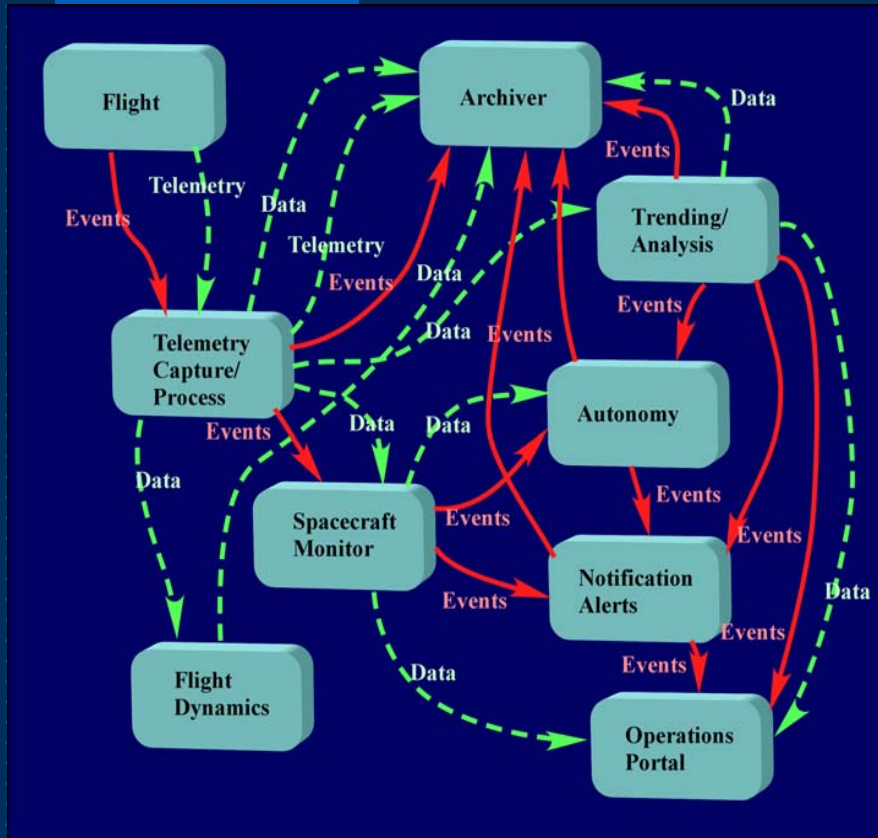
Flight

Archiver

Data

Events

Telemetry

Data

Events

Trending/ Analysis

Telemetry

Events

Data

Data

Events

Events

Telemetry Capture/ Process

Autonomy

Data

Data

Events

Data

Events

Events

Spacecraft Monitor

Events

Notification Alerts

Events

Data

Events

Events

Flight Dynamics

Data

Operations Portal